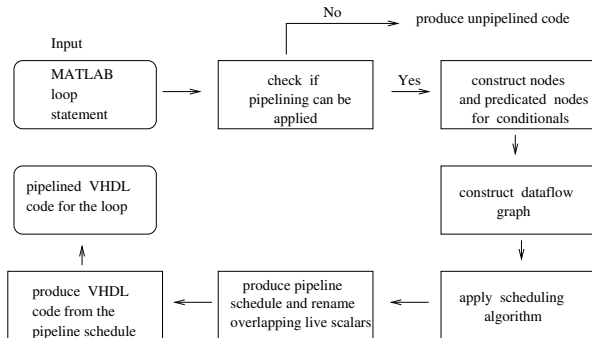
Input

MATLAB loop statement

No

produce unpipelined code

check if pipelining can be applied

Yes

construct nodes and predicated nodes for conditionals

construct dataflow graph

apply scheduling algorithm

produce pipeline schedule and rename overlapping live scalars

produce VHDL code from the pipeline schedule

pipelined VHDL code for the loop